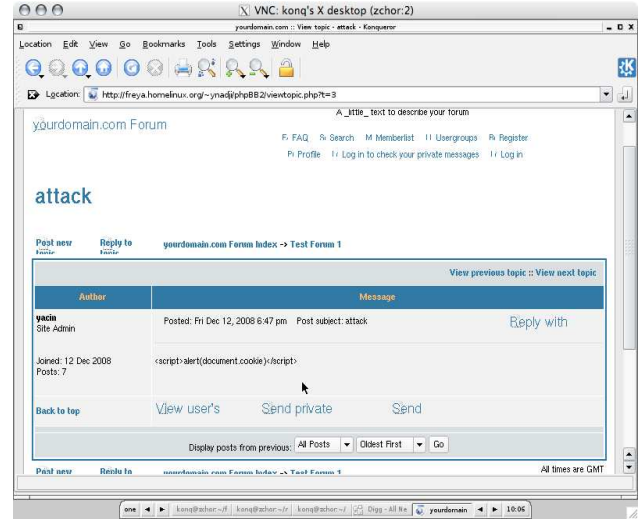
VNC: konq's X desktop (zchor:2)

yourdomain.com :: View topic - attack - Konqueror

Location Edit View Go Bookmarks Tools Settings Window Help

Location: http://freya.homelinux.org/~ynadji/phpBB2/viewtopic.php?t=3

A _little_ text to describe your forum

yourdomain.com Forum

FAQ Search Memberlist Usergroups Register

Profile Log in to check your private messages Log in

attack

Post new topic Reply to topic yourdomain.com Forum Index -> Test Forum 1

View previous topic :: View next topic

| Author | Message |
|---|---|
| yacin Site Admin | Posted: Fri Dec 12, 2008 6:47 pm Post subject: attack Reply with |
| Joined: 12 Dec 2008 Posts: 7 | <script>alert(document.cookie)</script> |
| Back to top | View user's Send private Send |

Display posts from previous: All Posts Oldest First Go

Post new Reply to yourdomain.com Forum Index -> Test Forum 1 All times are GMT

one konq@zchor:~/f konq@zchor:~/r konq@zchor:~/ Digg - All Ne yourdomain 10:06